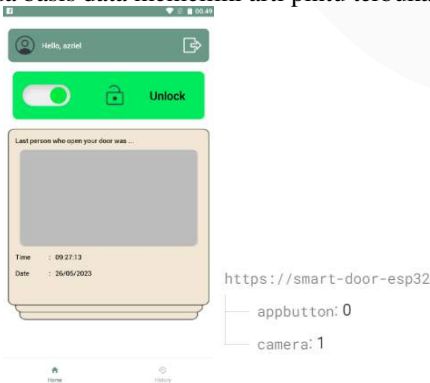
a basis data menentukan arti pintu terbuka

00.49

Hello, azriel

Unlock

Last person who open your door was ...

Time : 09:27:13

Date : 26/05/2023

Home

History

https://smart-door-esp32

appbutton: 0

camera: 1